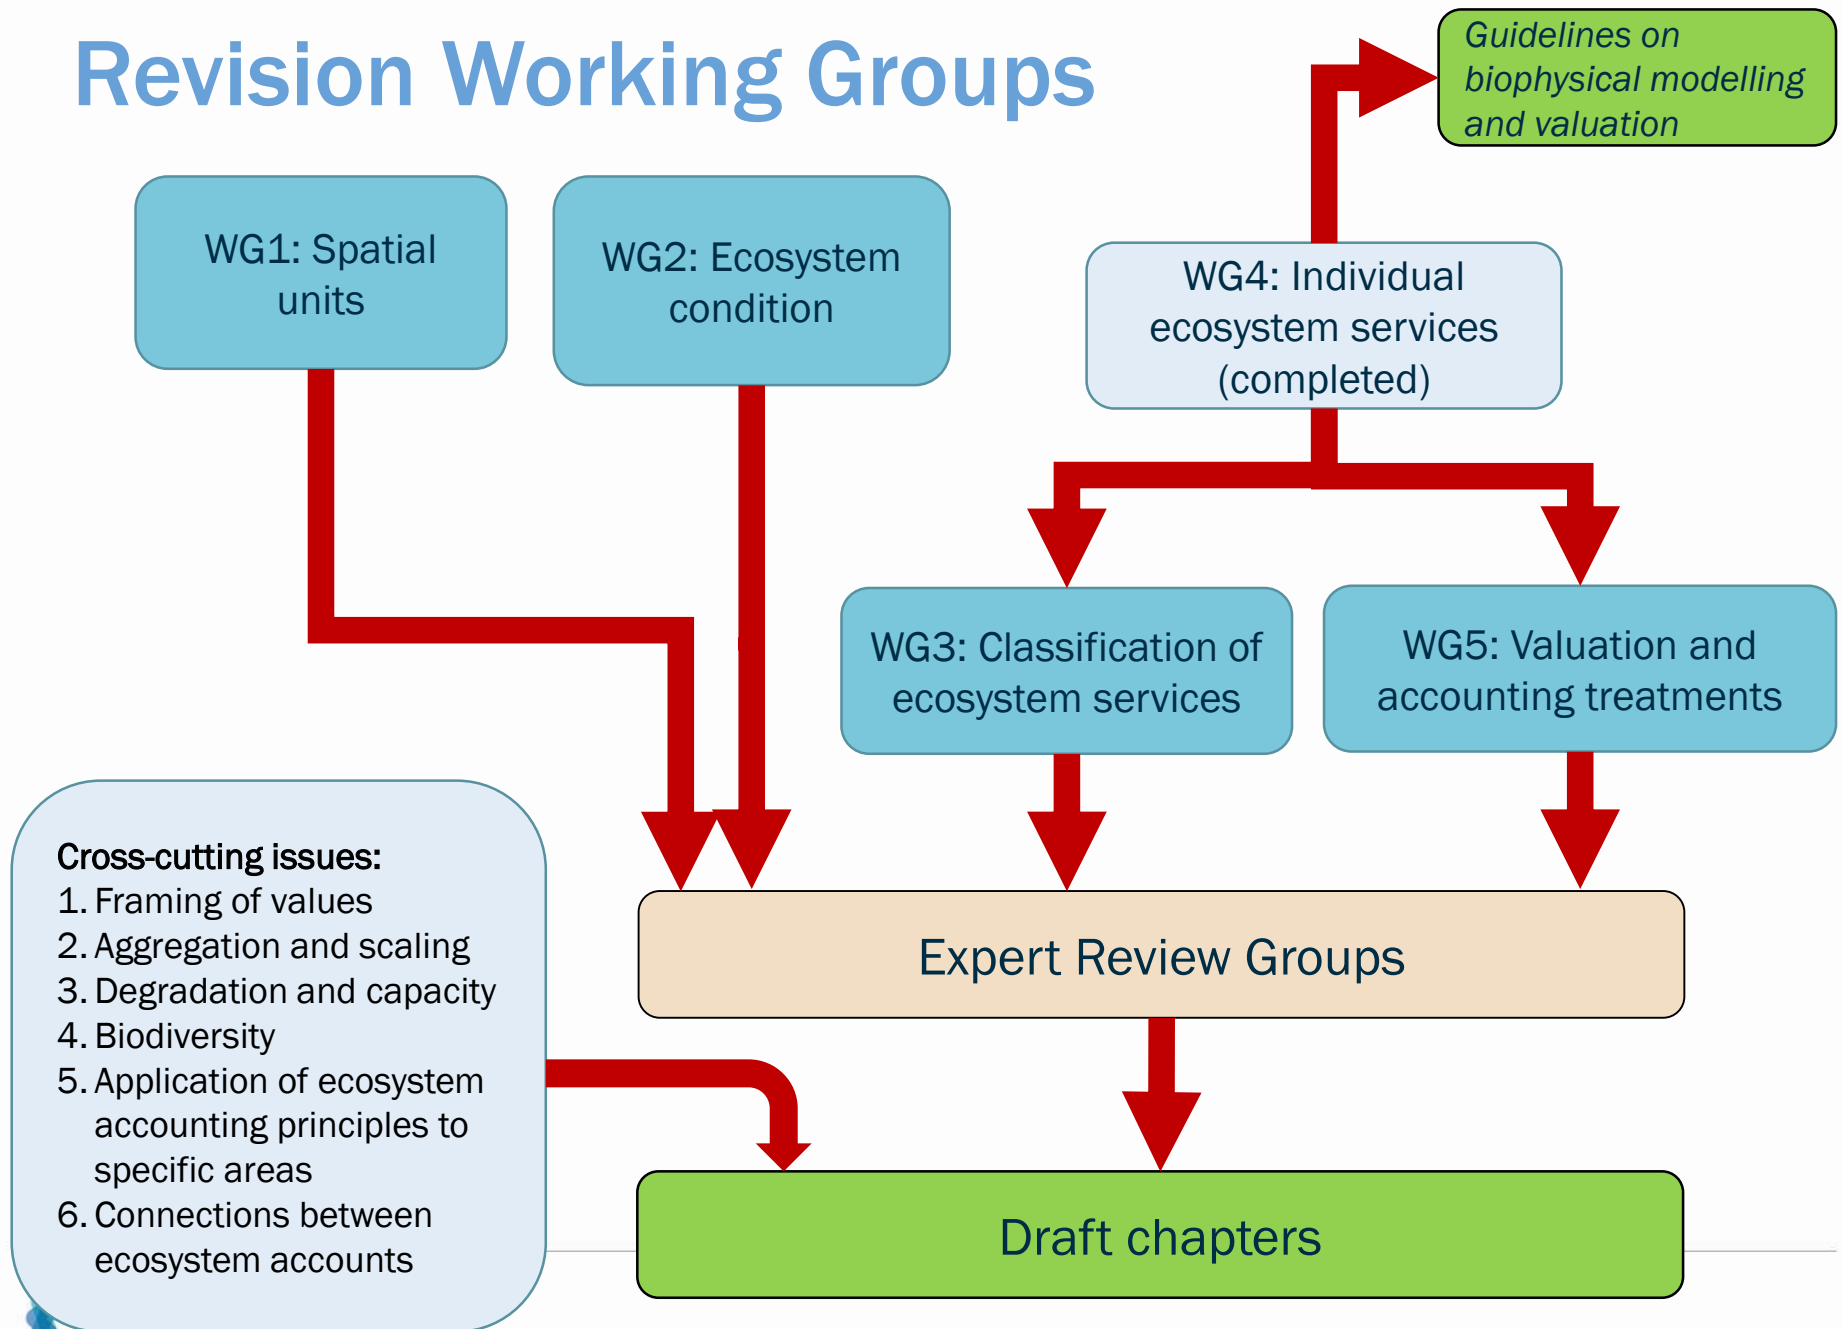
Revision Working Groups

Guidelines on biophysical modelling and valuation

WG1: Spatial units

WG2: Ecosystem condition

WG4: Individual ecosystem services (completed)

WG3: Classification of ecosystem services

WG5: Valuation and accounting treatments

Cross-cutting issues:
1. Framing of values
2. Aggregation and scaling
3. Degradation and capacity
4. Biodiversity
5. Application of ecosystem accounting principles to specific areas
6. Connections between ecosystem accounts

Expert Review Groups

Draft chapters